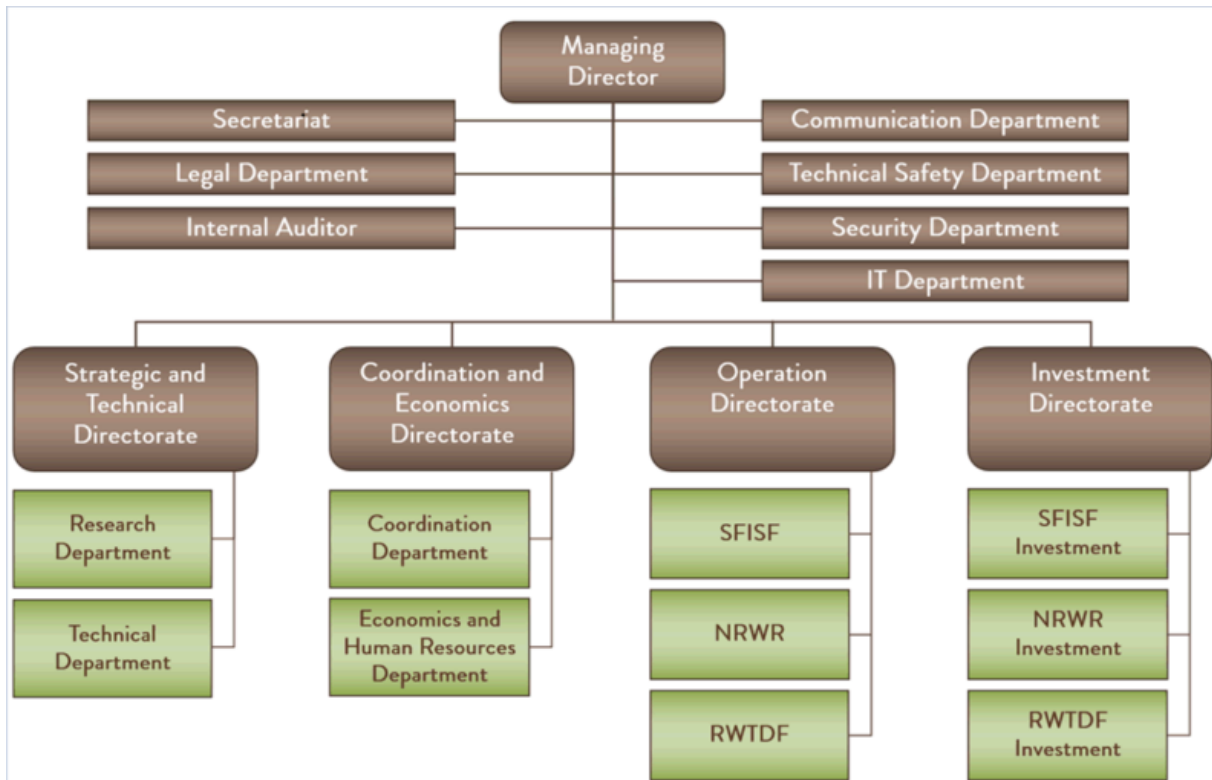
Managing Director

Secretariat

Legal Department

Internal Auditor

Communication Department

Technical Safety Department

Security Department

IT Department

Strategic and Technical Directorate

Research Department

Technical Department

Coordination and Economics Directorate

Coordination Department

Economics and Human Resources Department

Operation Directorate

SFISF

NRWR

RWTDF

Investment Directorate

SFISF Investment

NRWR Investment

RWTDF Investment